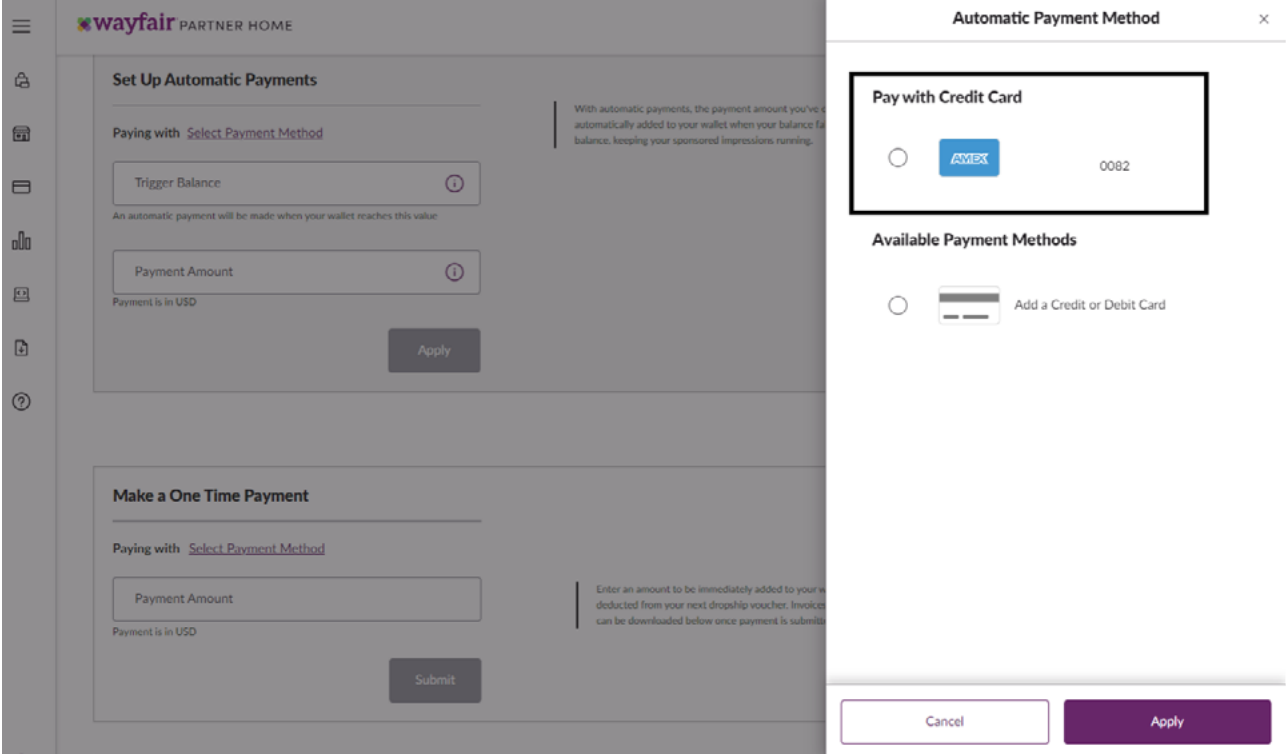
wayfair PARTNER HOME

Set Up Automatic Payments

Paying with Select Payment Method

Trigger Balance

An automatic payment will be made when your wallet reaches this value

Payment Amount

Payment is in USD

Apply

With automatic payments, the payment amount you've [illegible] automatically added to your wallet when your balance fa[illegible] balance, keeping your sponsored impressions running.

Make a One Time Payment

Paying with Select Payment Method

Payment Amount

Payment is in USD

Submit

Enter an amount to be immediately added to your w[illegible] deducted from your next dropship voucher. Invoice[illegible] can be downloaded below once payment is submitt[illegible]

Automatic Payment Method

×

Pay with Credit Card

AMEX

0082

Available Payment Methods

Add a Credit or Debit Card

Cancel

Apply